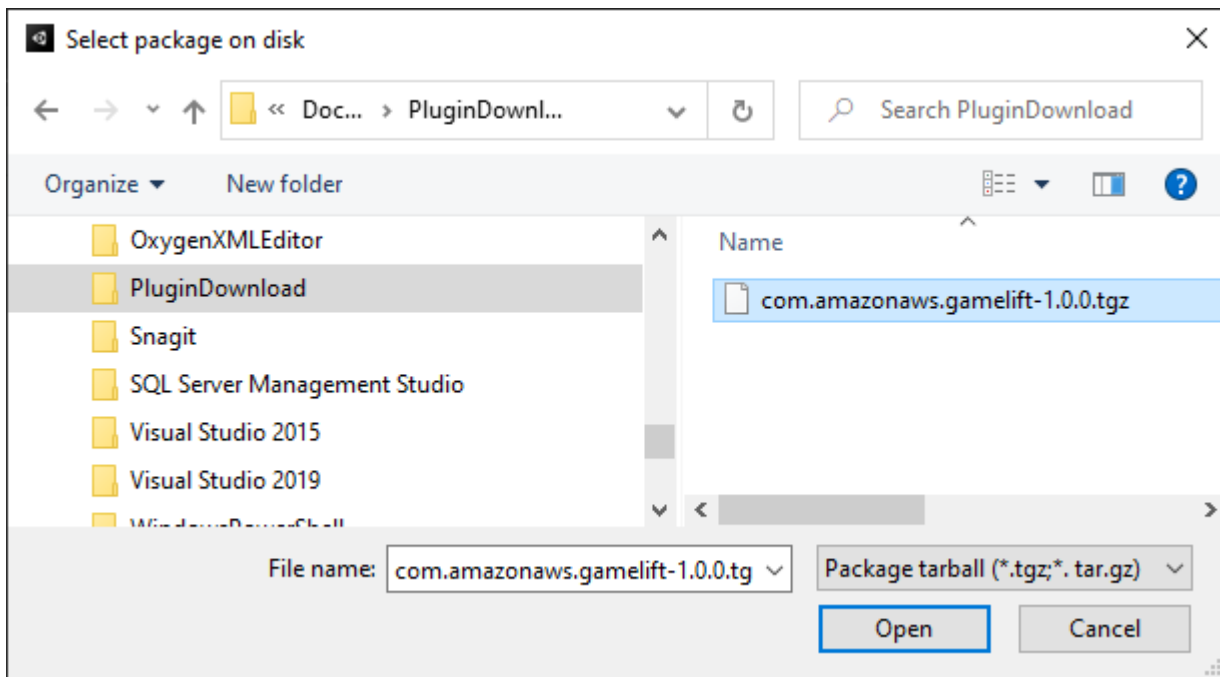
Select package on disk

« Doc... › PluginDownl...

Search PluginDownload

Organize ▾ New folder

OxygenXMLEditor
PluginDownload
Snagit
SQL Server Management Studio
Visual Studio 2015
Visual Studio 2019
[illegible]

Name

com.amazonaws.gamelift-1.0.0.tgz

File name: com.amazonaws.gamelift-1.0.0.tg

Package tarball (*.tgz;*. tar.gz)

Open

Cancel